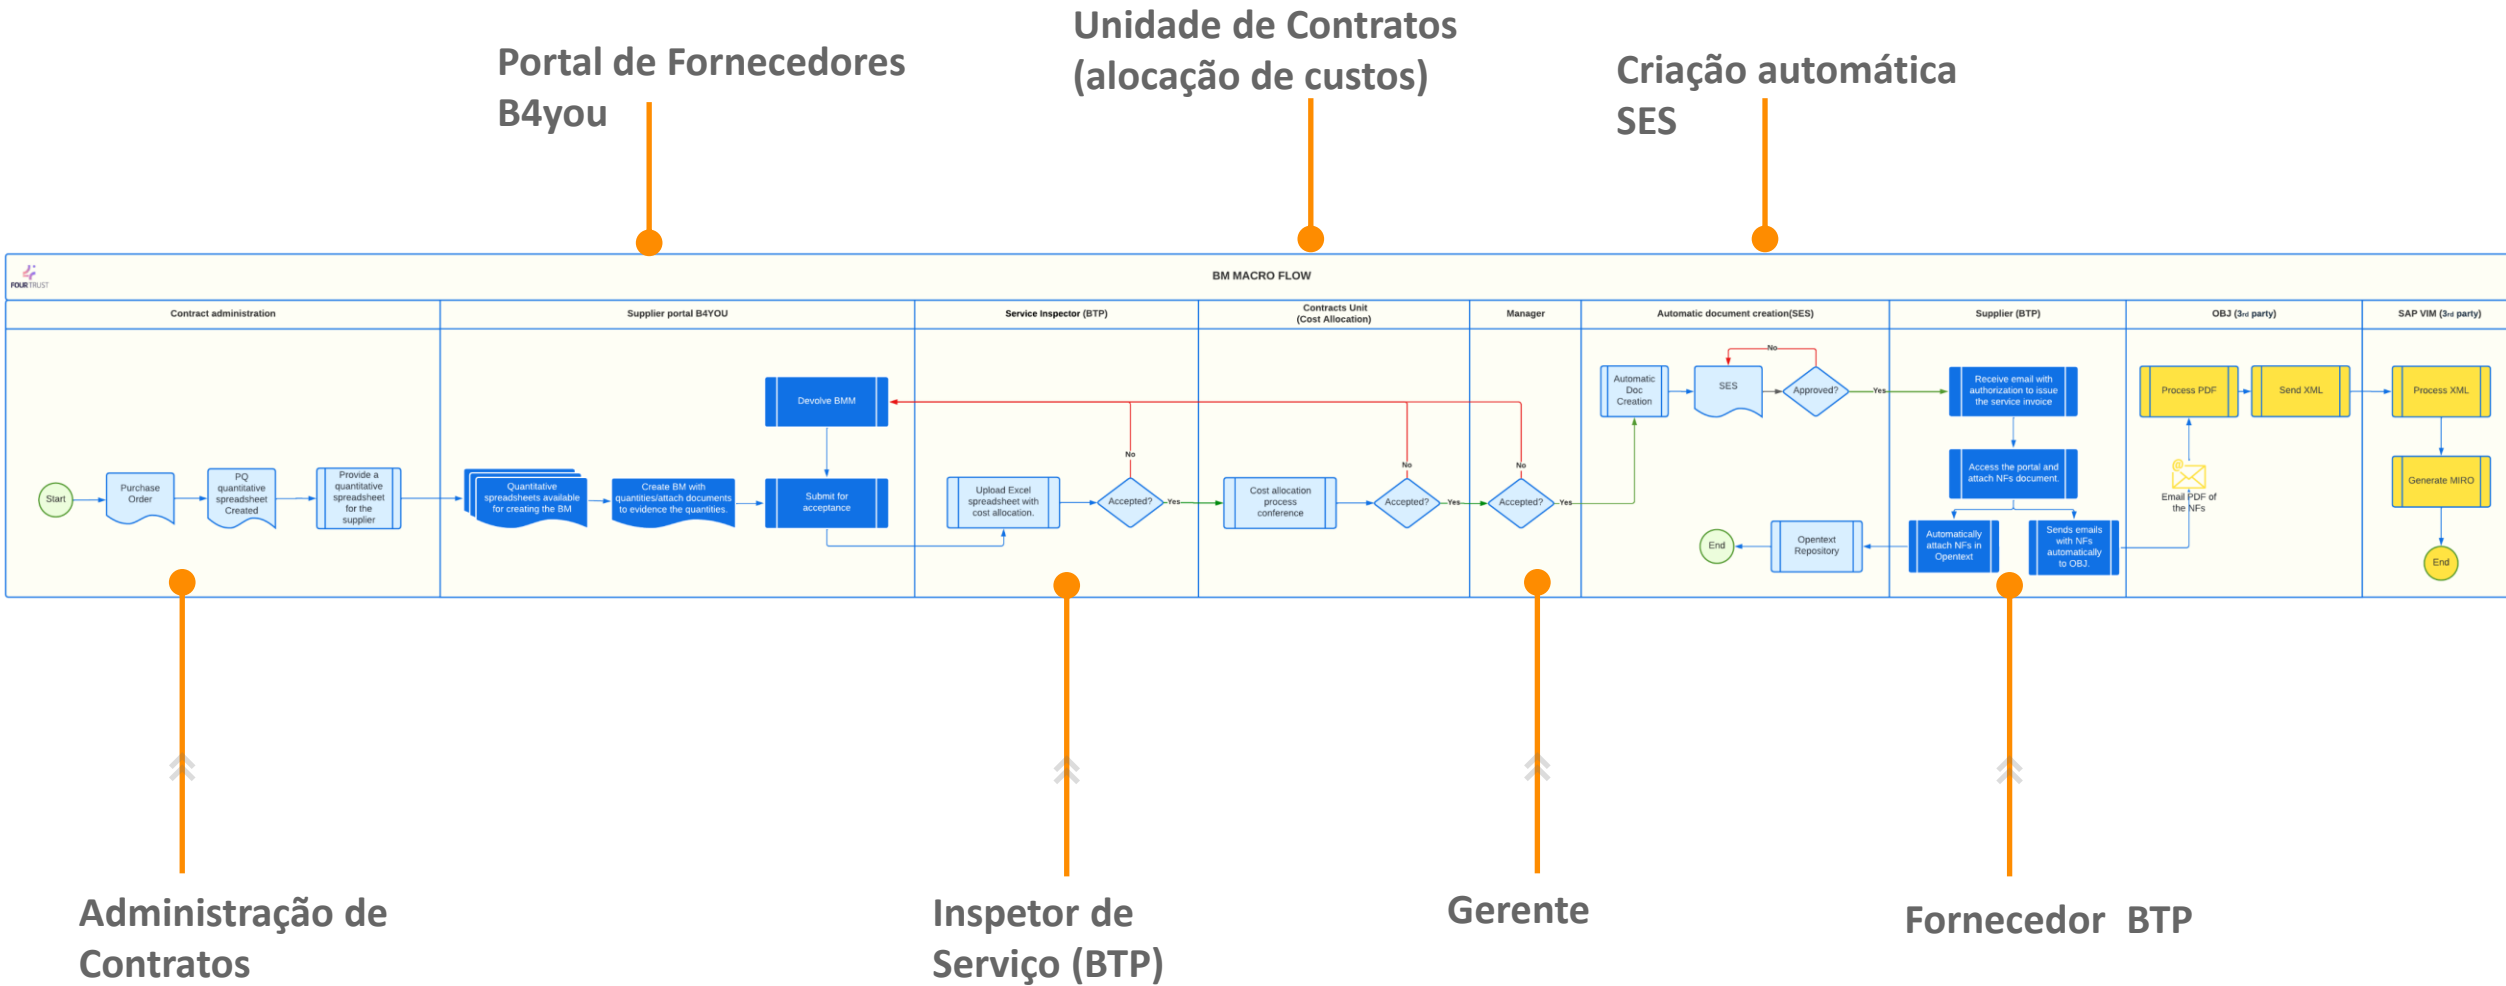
Portal de Fornecedores B4you

Unidade de Contratos (alocação de custos)

Criação automática SES

FOUR TRUST

BM MACRO FLOW

Contract administration

Supplier portal B4YOU

Service Inspector (BTP)

Contracts Unit (Cost Allocation)

Manager

Automatic document creation(SES)

Supplier (BTP)

OBJ (3rd party)

SAP VIM (3rd party)

Start

Purchase Order

PQ quantitative spreadsheet Created

Provide a quantitative spreadsheet for the supplier

Quantitative spreadsheets available for creating the BM

Create BM with quantities/attach documents to evidence the quantities.

Devolve BMM

Submit for acceptance

Upload Excel spreadsheet with cost allocation.

No

Accepted?

Yes

Cost allocation process conference

No

Accepted?

Yes

No

Accepted?

Yes

Automatic Doc Creation

SES

No

Approved?

Yes

End

Opentext Repository

Receive email with authorization to issue the service invoice

Access the portal and attach NFs document.

Automatically attach NFs in Opentext

Sends emails with NFs automatically to OBJ.

Process PDF

Send XML

Email PDF of the NFs

Process XML

Generate MIRO

End

Administração de Contratos

Inspetor de Serviço (BTP)

Gerente

Fornecedor BTP